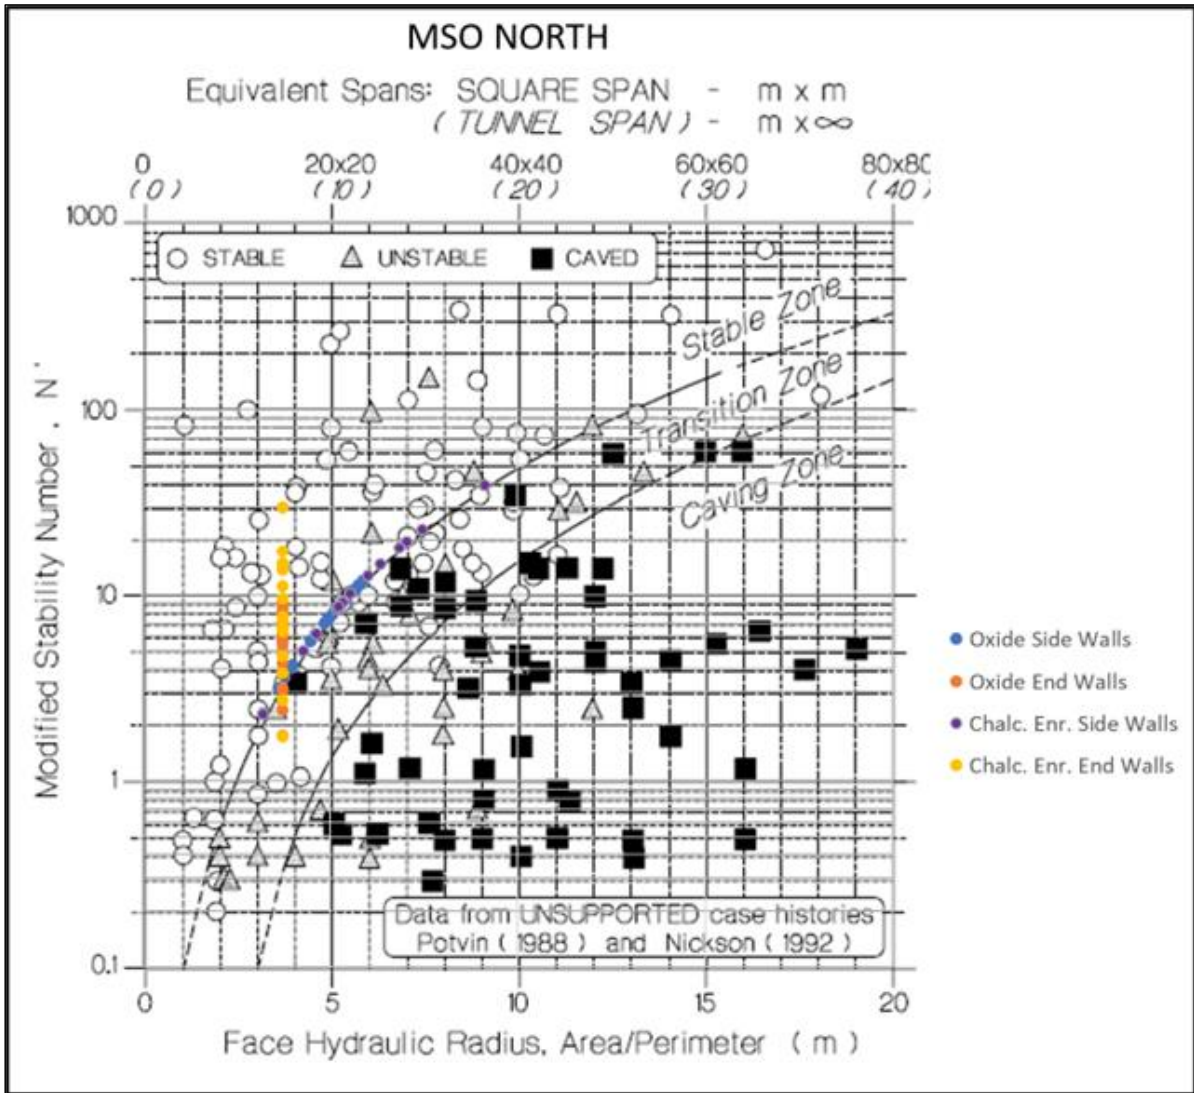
MSO NORTH

Equivalent Spans: SQUARE SPAN - m x m
( TUNNEL SPAN ) - m x ∞

0 (0) 20x20 (10) 40x40 (20) 60x60 (30) 80x80 (40)

STABLE UNSTABLE CAVED

Stable Zone
Transition Zone
Caving Zone

1000
100
10
1
0.1

Modified Stability Number, N'

Data from UNSUPPORTED case histories
Potvin ( 1988 ) and Nickson ( 1992 )

0 5 10 15 20

Face Hydraulic Radius, Area/Perimeter ( m )

Oxide Side Walls
Oxide End Walls
Chalc. Enr. Side Walls
Chalc. Enr. End Walls